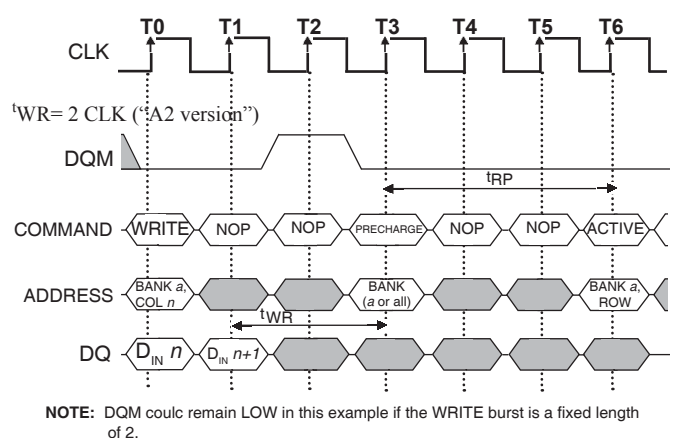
T0 T1 T2 T3 T4 T5 T6

CLK

$^t$WR= 2 CLK ("A2 version")

DQM

$t_{RP}$

COMMAND WRITE NOP NOP PRECHARGE NOP NOP ACTIVE

ADDRESS BANK *a*, COL *n* BANK (*a* or all) BANK *a*, ROW

$t_{WR}$

DQ $D_{IN}$ *n* $D_{IN}$ *n+1*

**NOTE:** DQM coulc remain LOW in this example if the WRITE burst is a fixed length of 2.